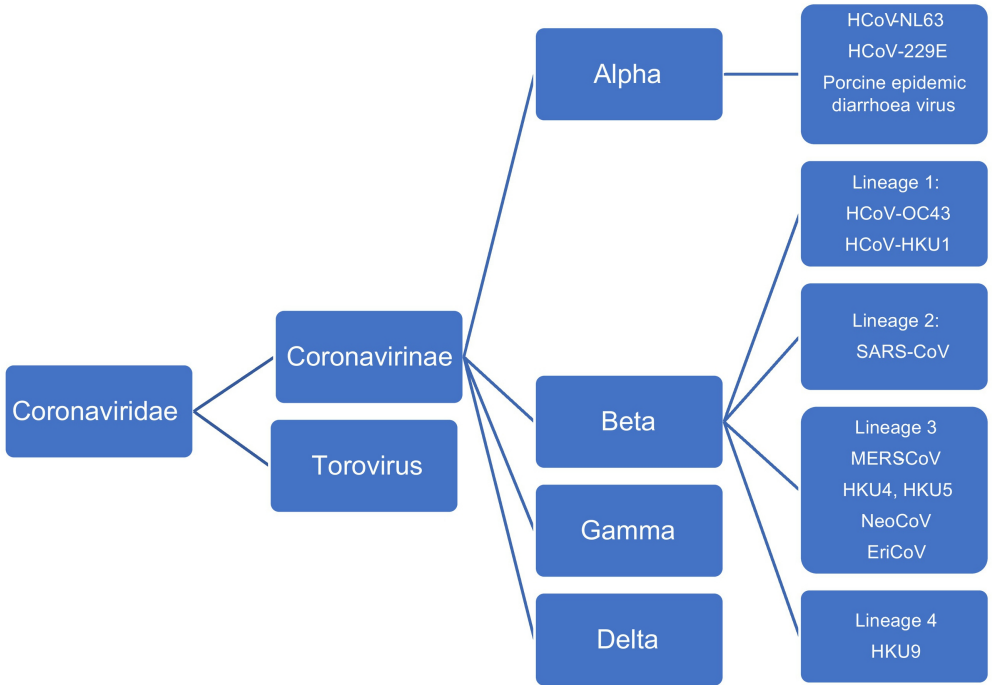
Coronaviridae

Coronavirinae

Torovirus

Alpha

HCoV-NL63
HCoV-229E
Porcine epidemic diarrhoea virus

Beta

Lineage 1:
HCoV-OC43
HCoV-HKU1

Lineage 2:
SARS-CoV

Lineage 3
MERSCoV
HKU4, HKU5
NeoCoV
EriCoV

Lineage 4
HKU9

Gamma

Delta